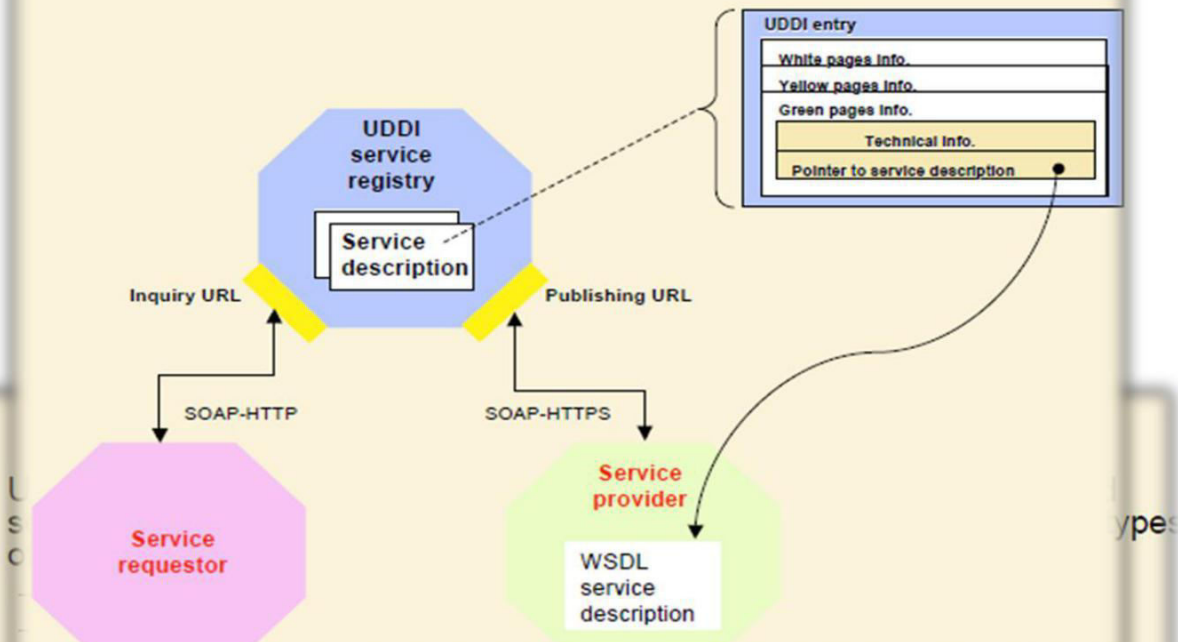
UDDI entry

White pages info.

Yellow pages info.

Green pages info.

Technical info.

Pointer to service description

UDDI service registry

Service description

Inquiry URL

Publishing URL

SOAP-HTTP

SOAP-HTTPS

Service requestor

Service provider

WSDL service description

U
s
c

ypes